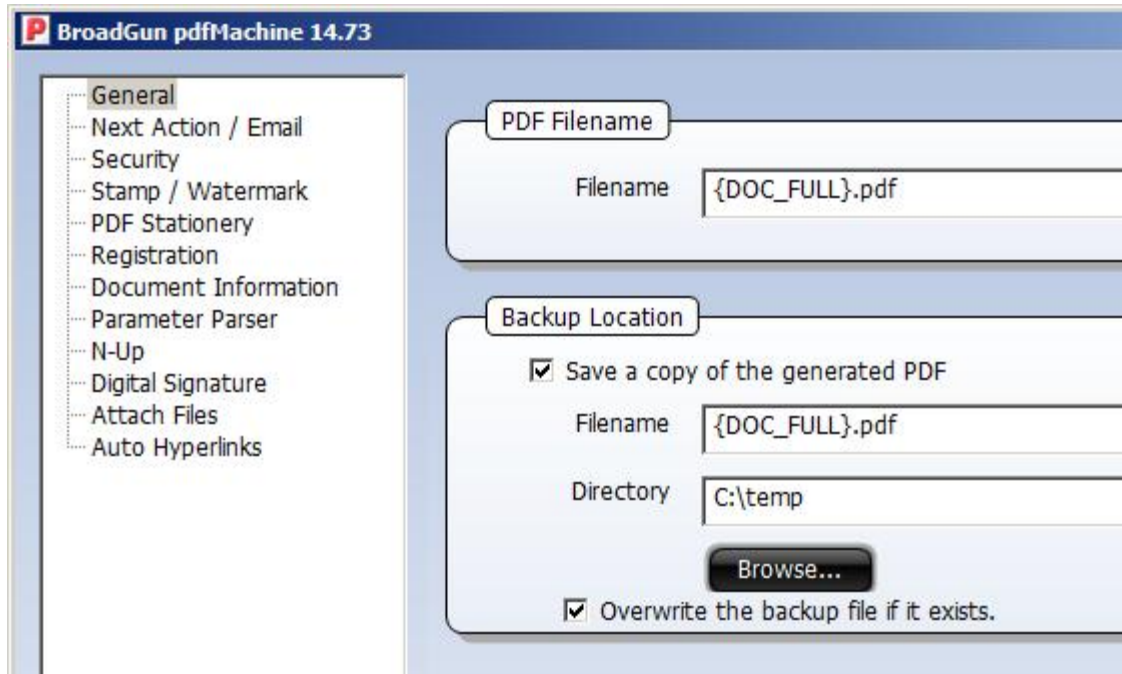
BroadGun pdfMachine 14.73

General
Next Action / Email
Security
Stamp / Watermark
PDF Stationery
Registration
Document Information
Parameter Parser
N-Up
Digital Signature
Attach Files
Auto Hyperlinks

PDF Filename

Filename {DOC_FULL}.pdf

Backup Location

☑ Save a copy of the generated PDF

Filename {DOC_FULL}.pdf

Directory C:\temp

Browse...

☑ Overwrite the backup file if it exists.